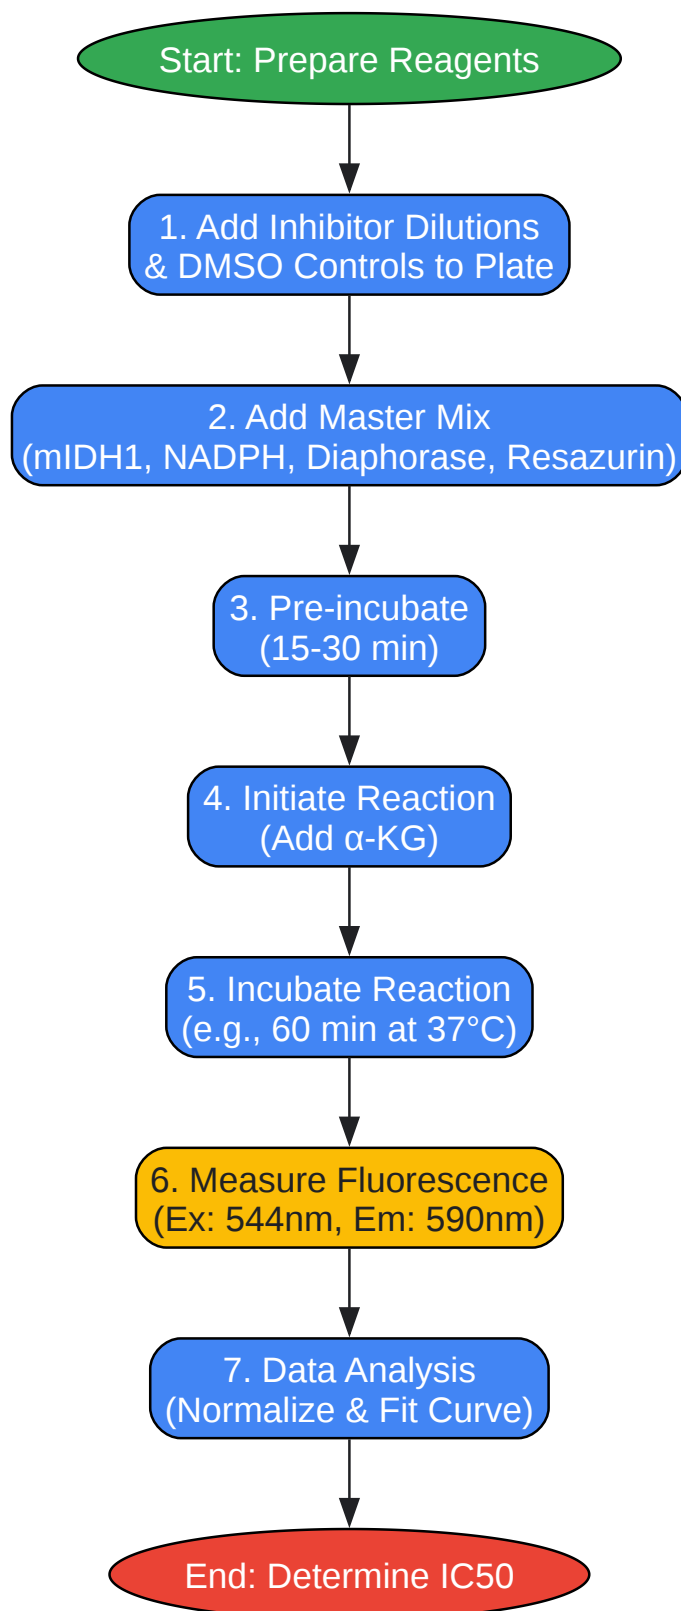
Start: Prepare Reagents

1. Add Inhibitor Dilutions & DMSO Controls to Plate

2. Add Master Mix (mIDH1, NADPH, Diaphorase, Resazurin)

3. Pre-incubate (15-30 min)

4. Initiate Reaction (Add α-KG)

5. Incubate Reaction (e.g., 60 min at 37°C)

6. Measure Fluorescence (Ex: 544nm, Em: 590nm)

7. Data Analysis (Normalize & Fit Curve)

End: Determine IC50